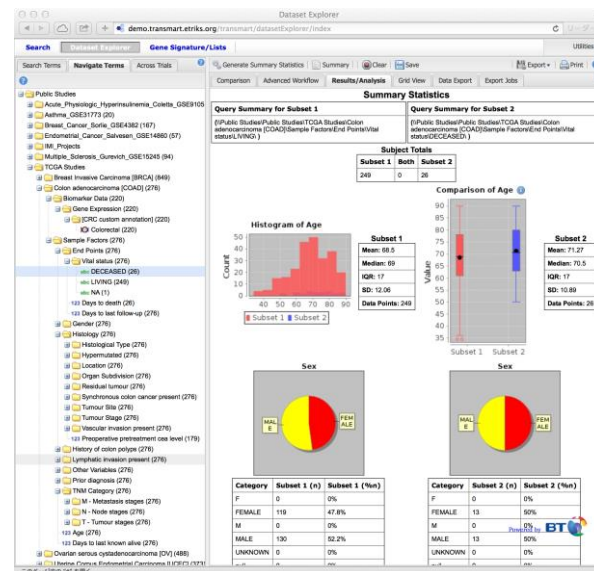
Dataset Explorer

demo.transmart.etriks.org/transmart/datasetExplorer/index

Search | Dataset Explorer | Gene Signature/Lists | Utilities

Search Terms | Navigate Terms | Across Trials

Public Studies
Acute_Physiologic_Hyperinsulinemia_Coletta_GSE9105
Asthma_GSE31773 (20)
Breast_Cancer_Sorlie_GSE4382 (167)
Endometrial_Cancer_Salvesen_GSE14860 (57)
IMI_Projects
Multiple_Sclerosis_Gurevich_GSE15245 (94)
TCGA Studies
Breast Invasive Carcinoma [BRCA] (849)
Colon adenocarcinoma [COAD] (276)
Biomarker Data (220)
Gene Expression (220)
[CRC custom annotation] (220)
Colorectal (220)
Sample Factors (276)
End Points (276)
Vital status (276)
DECEASED (26)
LIVING (249)
NA (1)
123 Days to death (26)
123 Days to last follow-up (276)
Gender (276)
Histology (276)
Histological Type (276)
Hypermutated (276)
Location (276)
Organ Subdivision (276)
Residual tumour (276)
Synchronous colon cancer present (276)
Tumour Site (276)
Tumour Stage (276)
Vascular invasion present (276)
123 Preoperative pretreatment cea level (179)
History of colon polyps (276)
Lymphatic invasion present (276)
Other Variables (276)
Prior diagnosis (276)
TNM Category (276)
M - Metastasis stages (276)
N - Node stages (276)
T - Tumour stages (276)
123 Age (276)
123 Days to last known alive (276)
Ovarian serous cystadenocarcinoma [OV] (488)
Uterine Corpus Endometrial Carcinoma [UCEC] (373)

Generate Summary Statistics | Summary | Clear | Save | Export | Print

Comparison | Advanced Workflow | Results/Analysis | Grid View | Data Export | Export Jobs

Summary Statistics

| Query Summary for Subset 1 | Query Summary for Subset 2 |
|---|---|
| (\\Public Studies\Public Studies\TCGA Studies\Colon adenocarcinoma [COAD]\Sample Factors\End Points\Vital status\LIVING\ ) | (\\Public Studies\Public Studies\TCGA Studies\Colon adenocarcinoma [COAD]\Sample Factors\End Points\Vital status\DECEASED\ ) |

Subject Totals

| Subset 1 | Both | Subset 2 |
|---|---|---|
| 249 | 0 | 26 |

Histogram of Age

Count
50
40
30
20
10
0
40 50 60 70 80 90

Subset 1 Subset 2

Subset 1
Mean: 68.5
Median: 69
IQR: 17
SD: 12.06
Data Points: 249

Comparison of Age

Value
90 85 80 75 70 65 60 55 50 45 40 35
Subset 1 Subset 2

Subset 2
Mean: 71.27
Median: 70.5
IQR: 17
SD: 10.89
Data Points: 26

Sex

MALE FEMALE

Sex

MALE FEMALE

| Category | Subset 1 (n) | Subset 1 (%n) |
|---|---|---|
| F | 0 | 0% |
| FEMALE | 119 | 47.8% |
| M | 0 | 0% |
| MALE | 130 | 52.2% |
| UNKNOWN | 0 | 0% |

| Category | Subset 2 (n) | Subset 2 (%n) |
|---|---|---|
| F | 0 | 0% |
| FEMALE | 13 | 50% |
| M | 0 | 0% |
| MALE | 13 | 50% |
| UNKNOWN | 0 | 0% |

Powered by BT